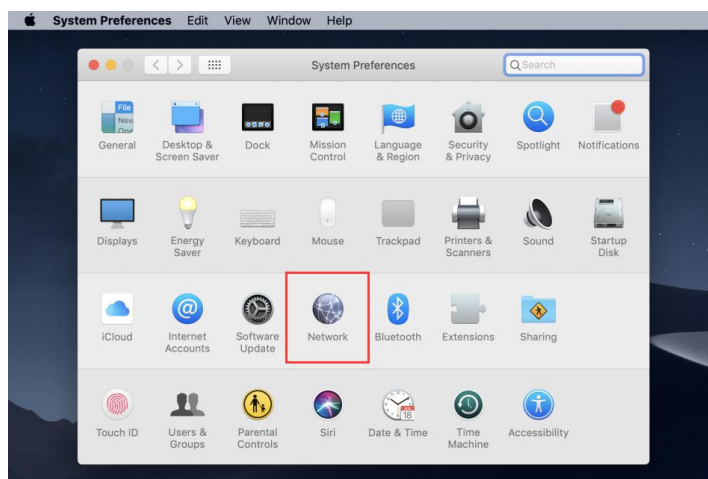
System Preferences Edit View Window Help

System Preferences

Search

File New One

General
Desktop & Screen Saver
Dock
Mission Control
Language & Region
Security & Privacy
Spotlight
Notifications

Displays
Energy Saver
Keyboard
Mouse
Trackpad
Printers & Scanners
Sound
Startup Disk

iCloud
Internet Accounts
Software Update
Network
Bluetooth
Extensions
Sharing

Touch ID
Users & Groups
Parental Controls
Siri
18
Date & Time
Time Machine
Accessibility